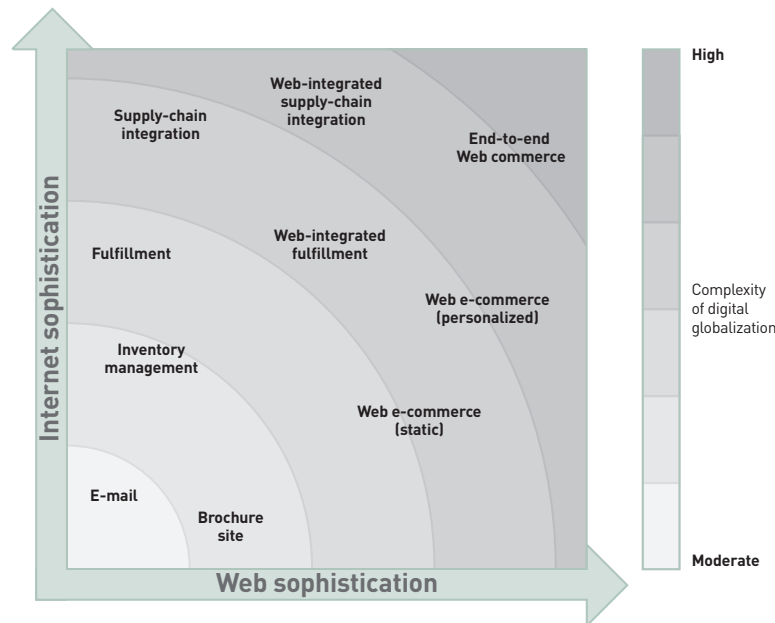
Internet sophistication

Web-integrated supply-chain integration

Supply-chain integration

End-to-end Web commerce

Fulfillment

Web-integrated fulfillment

Web e-commerce (personalized)

Inventory management

Web e-commerce (static)

E-mail

Brochure site

Web sophistication

High

Complexity of digital globalization

Moderate